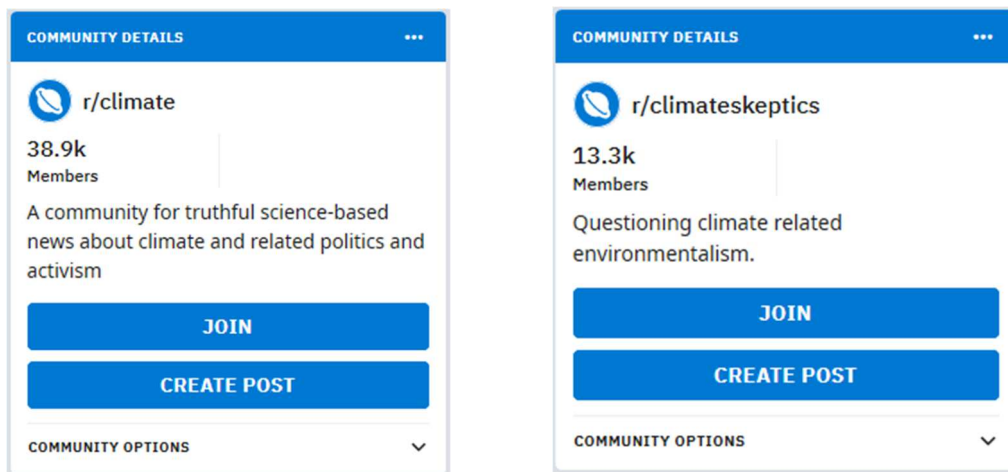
COMMUNITY DETAILS •••

r/climate

38.9k
Members

A community for truthful science-based news about climate and related politics and activism

JOIN

CREATE POST

COMMUNITY OPTIONS

COMMUNITY DETAILS •••

r/climateskeptics

13.3k
Members

Questioning climate related environmentalism.

JOIN

CREATE POST

COMMUNITY OPTIONS